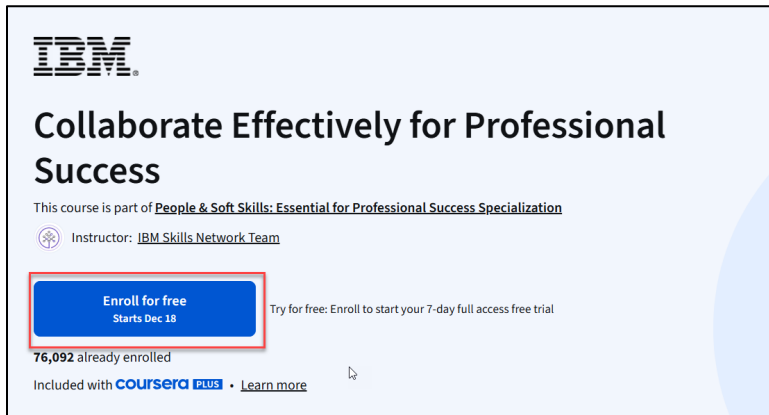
IBM.

Collaborate Effectively for Professional Success

This course is part of People & Soft Skills: Essential for Professional Success Specialization

Instructor: IBM Skills Network Team

Enroll for free
Starts Dec 18

Try for free: Enroll to start your 7-day full access free trial

76,092 already enrolled

Included with coursera PLUS • Learn more